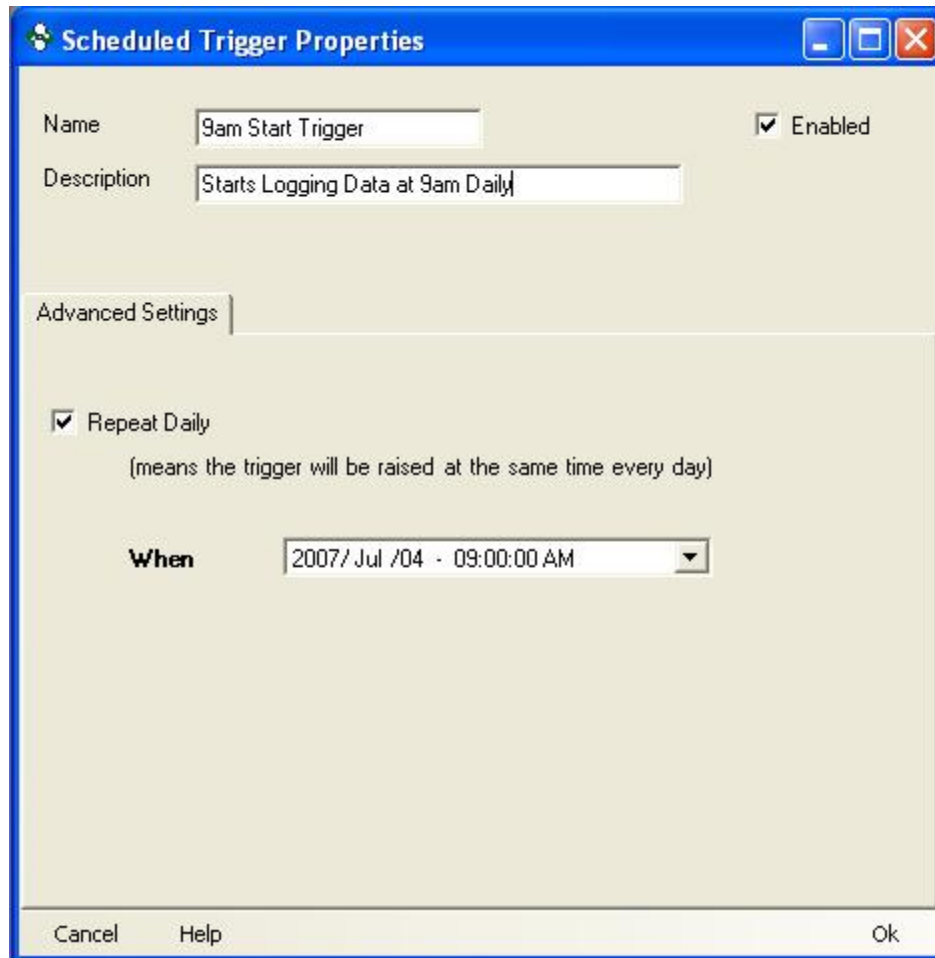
Scheduled Trigger Properties

Name 9am Start Trigger

Enabled

Description Starts Logging Data at 9am Daily

Advanced Settings

Repeat Daily

(means the trigger will be raised at the same time every day)

When 2007/ Jul /04 - 09:00:00 AM

Cancel Help Ok